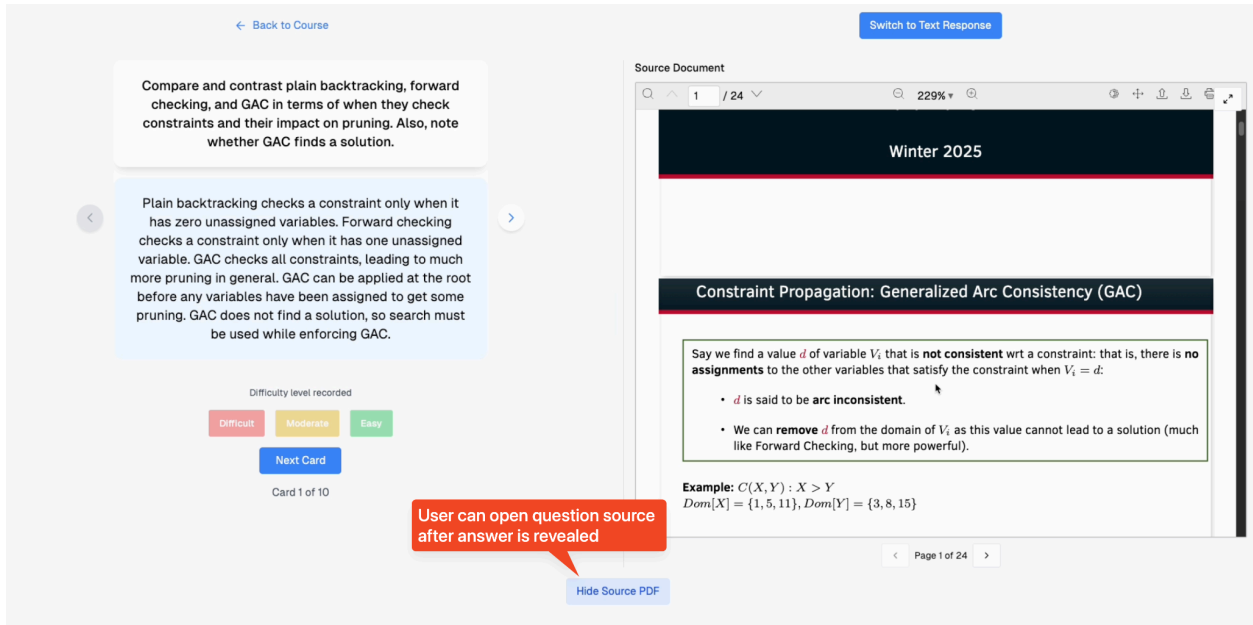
← Back to Course

Switch to Text Response

Compare and contrast plain backtracking, forward checking, and GAC in terms of when they check constraints and their impact on pruning. Also, note whether GAC finds a solution.

Plain backtracking checks a constraint only when it has zero unassigned variables. Forward checking checks a constraint only when it has one unassigned variable. GAC checks all constraints, leading to much more pruning in general. GAC can be applied at the root before any variables have been assigned to get some pruning. GAC does not find a solution, so search must be used while enforcing GAC.

Difficulty level recorded

Difficult Moderate Easy

Next Card

Card 1 of 10

Source Document

1 / 24

229%

Winter 2025

Constraint Propagation: Generalized Arc Consistency (GAC)

Say we find a value $d$ of variable $V_i$ that is **not consistent** wrt a constraint: that is, there is **no assignments** to the other variables that satisfy the constraint when $V_i = d$:

• $d$ is said to be **arc inconsistent**.

• We can **remove** $d$ from the domain of $V_i$ as this value cannot lead to a solution (much like Forward Checking, but more powerful).

**Example:** $C(X,Y) : X > Y$
$Dom[X] = \{1, 5, 11\}, Dom[Y] = \{3, 8, 15\}$

Page 1 of 24

User can open question source after answer is revealed

Hide Source PDF